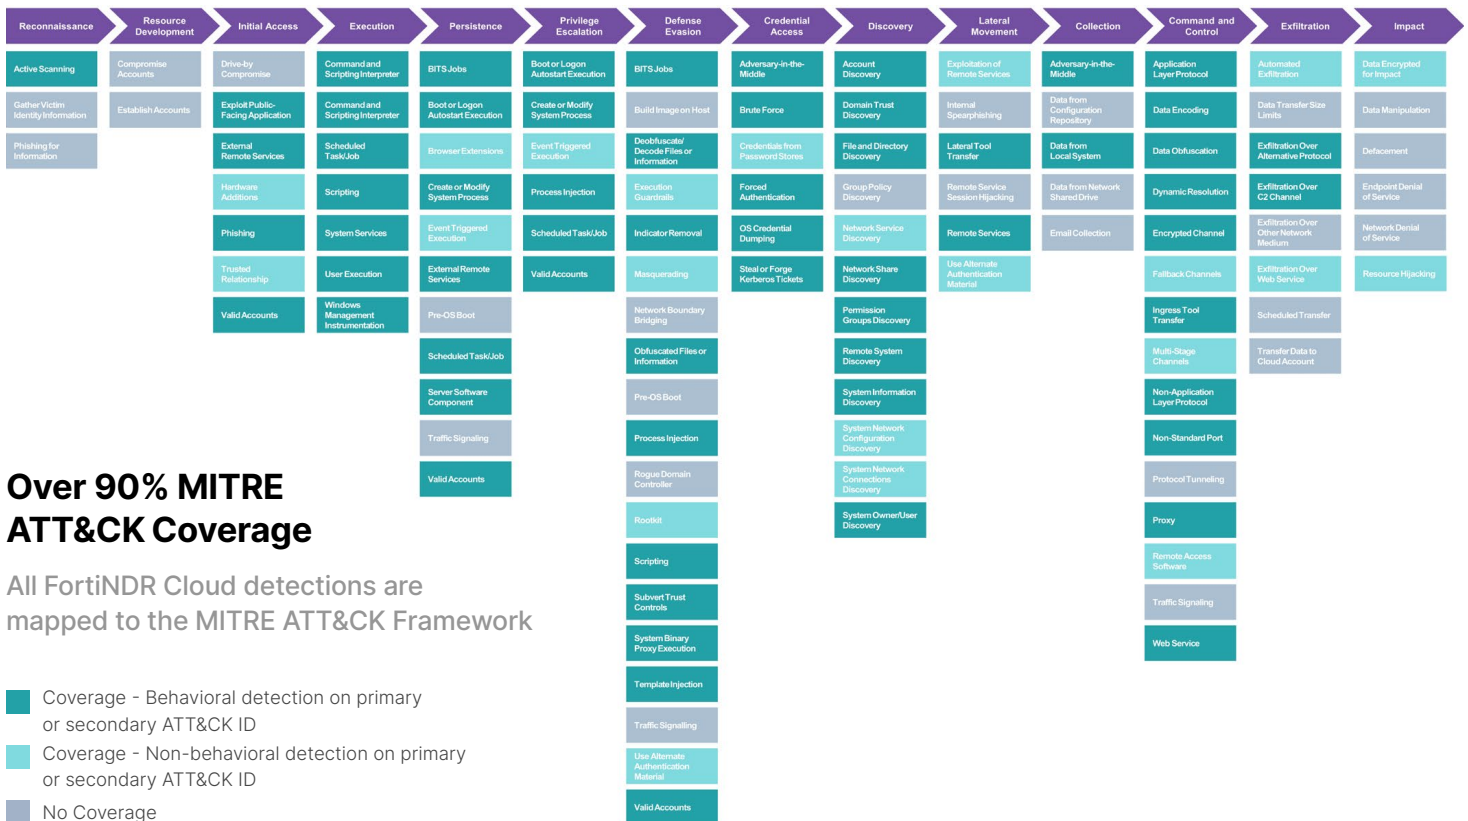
| Reconnaissance | Resource Development | Initial Access | Execution | Persistence | Privilege Escalation | Defense Evasion | Credential Access | Discovery | Lateral Movement | Collection | Command and Control | Exfiltration | Impact |
|---|---|---|---|---|---|---|---|---|---|---|---|---|---|
| Active Scanning | Compromise Accounts | Drive-by Compromise | Command and Scripting Interpreter | BITS Jobs | Boot or Logon Autostart Execution | BITS Jobs | Adversary-in-the-Middle | Account Discovery | Exploitation of Remote Services | Adversary-in-the-Middle | Application Layer Protocol | Automated Exfiltration | Data Encrypted for Impact |
| Gather Victim Identity Information | Establish Accounts | Exploit Public-Facing Application | Command and Scripting Interpreter | Boot or Logon Autostart Execution | Create or Modify System Process | Build Image on Host | Brute Force | Domain Trust Discovery | Internal Spearphishing | Data from Configuration Repository | Data Encoding | Data Transfer Size Limits | Data Manipulation |
| Phishing for Information | | External Remote Services | Scheduled Task/Job | Browser Extensions | Event Triggered Execution | Deobfuscate/ Decode Files or Information | Credentials from Password Stores | File and Directory Discovery | Lateral Tool Transfer | Data from Local System | Data Obfuscation | Exfiltration Over Alternative Protocol | Defacement |
| | | Hardware Additions | Scripting | Create or Modify System Process | Process Injection | Execution Guardrails | Forced Authentication | Group Policy Discovery | Remote Service Session Hijacking | Data from Network Shared Drive | Dynamic Resolution | Exfiltration Over C2 Channel | Endpoint Denial of Service |
| | | Phishing | System Services | Event Triggered Execution | Scheduled Task/Job | Indicator Removal | OS Credential Dumping | Network Service Discovery | Remote Services | Email Collection | Encrypted Channel | Exfiltration Over Other Network Medium | Network Denial of Service |
| | | Trusted Relationship | User Execution | External Remote Services | Valid Accounts | Masquerading | Steal or Forge Kerberos Tickets | Network Share Discovery | Use Alternate Authentication Material | | Fallback Channels | Exfiltration Over Web Service | Resource Hijacking |
| | | Valid Accounts | Windows Management Instrumentation | Pre-OS Boot | | Network Boundary Bridging | | Permission Groups Discovery | | | Ingress Tool Transfer | Scheduled Transfer | |
| | | | | Scheduled Task/Job | | Obfuscated Files or Information | | Remote System Discovery | | | Multi-Stage Channels | Transfer Data to Cloud Account | |
| | | | | Server Software Component | | Pre-OS Boot | | System Information Discovery | | | Non-Application Layer Protocol | | |
| | | | | Traffic Signaling | | Process Injection | | System Network Configuration Discovery | | | Non-Standard Port | | |
| | | | | Valid Accounts | | Rogue Domain Controller | | System Network Connections Discovery | | | Protocol Tunneling | | |
| | | | | | | Rootkit | | System Owner/User Discovery | | | Proxy | | |
| | | | | | | Scripting | | | | | Remote Access Software | | |
| | | | | | | Subvert Trust Controls | | | | | Traffic Signaling | | |
| | | | | | | System Binary Proxy Execution | | | | | Web Service | | |
| | | | | | | Template Injection | | | | | | | |
| | | | | | | Traffic Signaling | | | | | | | |
| | | | | | | Use Alternate Authentication Material | | | | | | | |
| | | | | | | Valid Accounts | | | | | | | |

Over 90% MITRE ATT&CK Coverage

All FortiNDR Cloud detections are mapped to the MITRE ATT&CK Framework

Coverage - Behavioral detection on primary or secondary ATT&CK ID

Coverage - Non-behavioral detection on primary or secondary ATT&CK ID

No Coverage